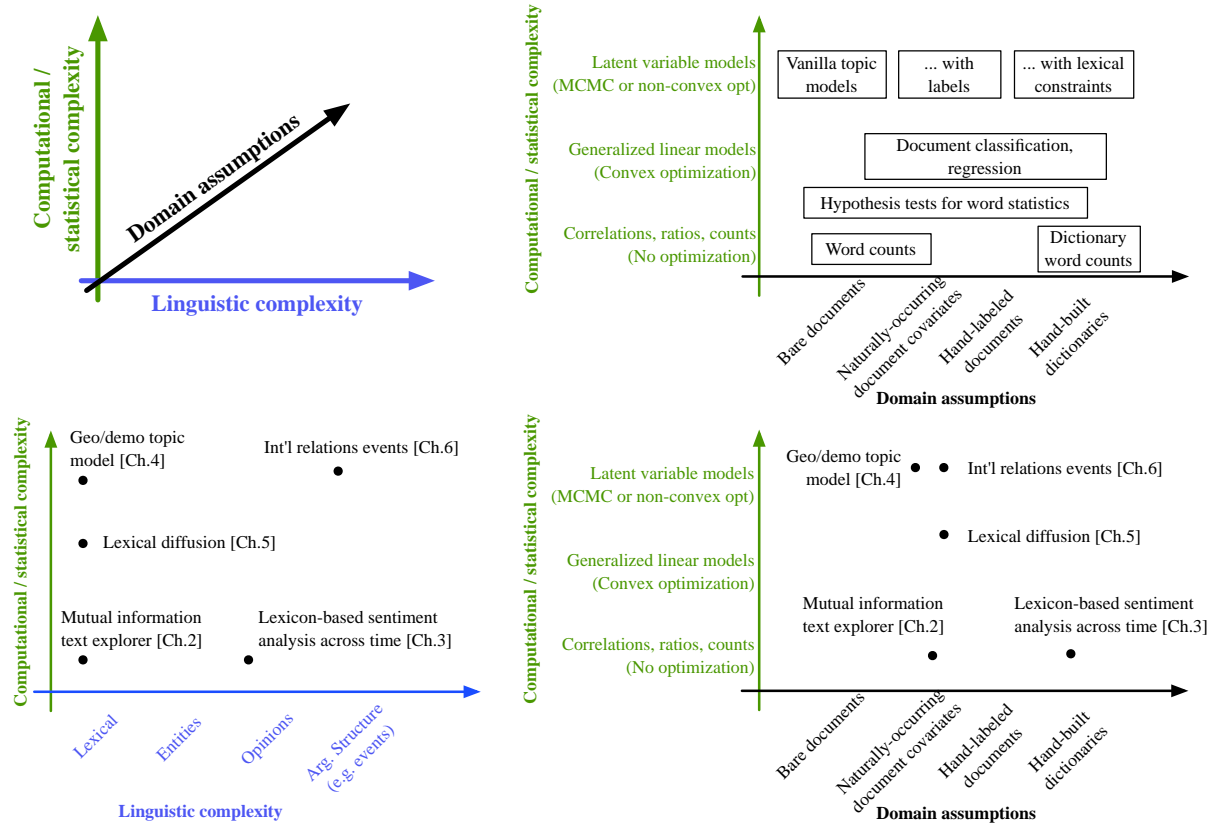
Computational / statistical complexity

Domain assumptions

Linguistic complexity

Computational / statistical complexity

Latent variable models (MCMC or non-convex opt)

Vanilla topic models

... with labels

... with lexical constraints

Generalized linear models (Convex optimization)

Document classification, regression

Hypothesis tests for word statistics

Correlations, ratios, counts (No optimization)

Word counts

Dictionary word counts

Bare documents

Naturally-occurring document covariates

Hand-labeled documents

Hand-built dictionaries

Domain assumptions

Computational / statistical complexity

Geo/demo topic model [Ch.4]

Int'l relations events [Ch.6]

Lexical diffusion [Ch.5]

Mutual information text explorer [Ch.2]

Lexicon-based sentiment analysis across time [Ch.3]

Lexical

Entities

Opinions

Arg. Structure (e.g. events)

Linguistic complexity

Computational / statistical complexity

Latent variable models (MCMC or non-convex opt)

Geo/demo topic model [Ch.4]

Int'l relations events [Ch.6]

Lexical diffusion [Ch.5]

Generalized linear models (Convex optimization)

Mutual information text explorer [Ch.2]

Lexicon-based sentiment analysis across time [Ch.3]

Correlations, ratios, counts (No optimization)

Bare documents

Naturally-occurring document covariates

Hand-labeled documents

Hand-built dictionaries

Domain assumptions